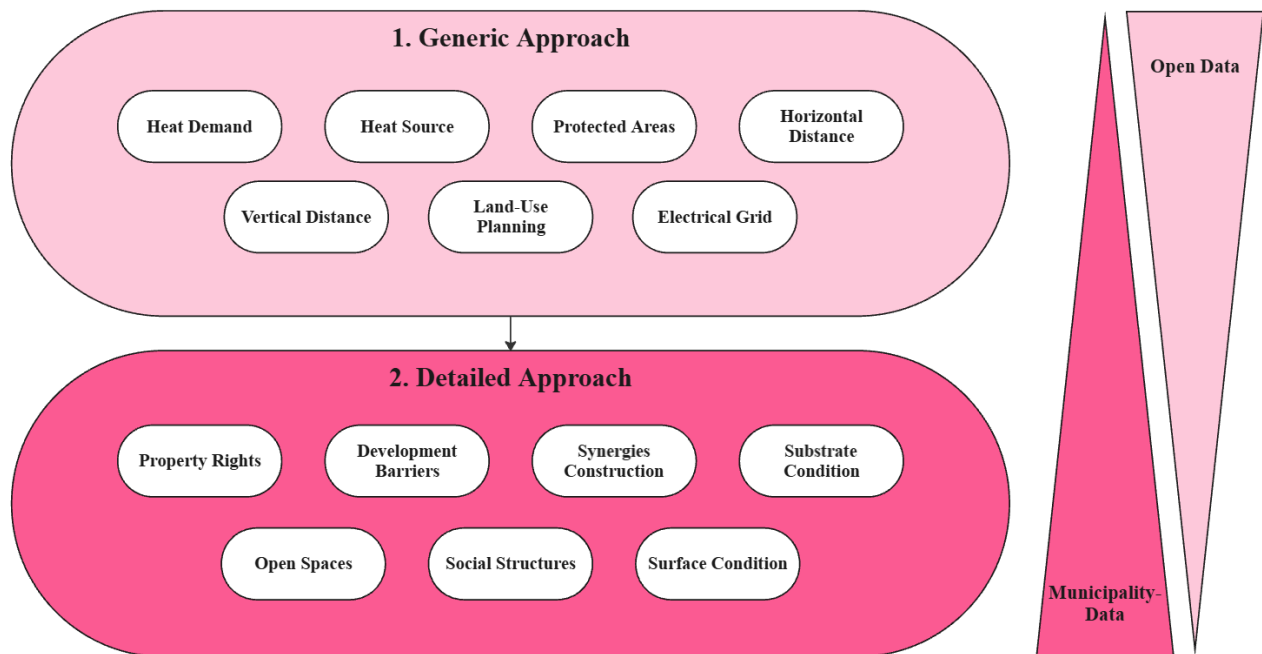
1. Generic Approach

Heat Demand

Heat Source

Protected Areas

Horizontal Distance

Vertical Distance

Land-Use Planning

Electrical Grid

2. Detailed Approach

Property Rights

Development Barriers

Synergies Construction

Substrate Condition

Open Spaces

Social Structures

Surface Condition

Open Data

Municipality-Data